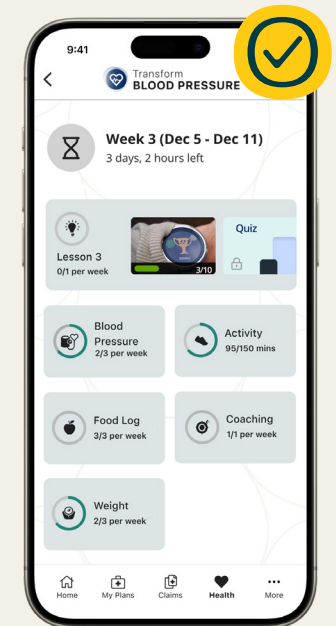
9:41

Transform
BLOOD PRESSURE

Week 3 (Dec 5 - Dec 11)
3 days, 2 hours left

Lesson 3
0/1 per week

3/10

Quiz

Blood Pressure
2/3 per week

Activity
95/150 mins

Food Log
3/3 per week

Coaching
1/1 per week

Weight
2/3 per week

Home
My Plans
Claims
Health
More